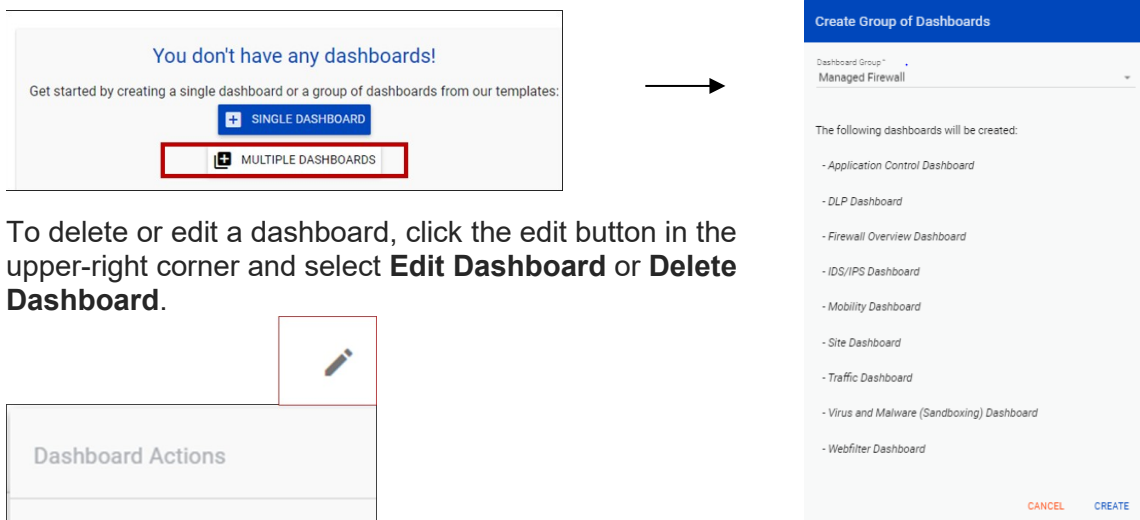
You don't have any dashboards!

Get started by creating a single dashboard or a group of dashboards from our templates:

SINGLE DASHBOARD

MULTIPLE DASHBOARDS

To delete or edit a dashboard, click the edit button in the upper-right corner and select **Edit Dashboard** or **Delete Dashboard**.

Dashboard Actions

Create Group of Dashboards

Dashboard Group *

Managed Firewall

The following dashboards will be created:

- Application Control Dashboard

- DLP Dashboard

- Firewall Overview Dashboard

- IDS/IPS Dashboard

- Mobility Dashboard

- Site Dashboard

- Traffic Dashboard

- Virus and Malware (Sandboxing) Dashboard

- Webfilter Dashboard

CANCEL CREATE